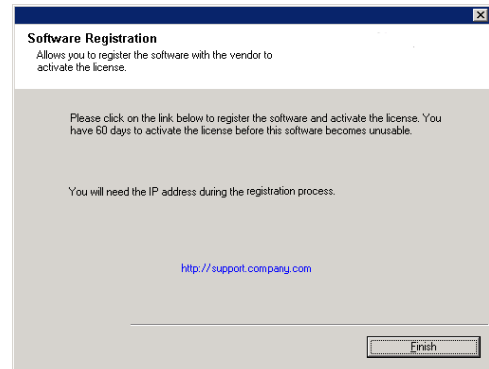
Software Registration

Allows you to register the software with the vendor to activate the license.

Please click on the link below to register the software and activate the license. You have 60 days to activate the license before this software becomes unusable.

You will need the IP address during the registration process.

http://support.company.com

Finish